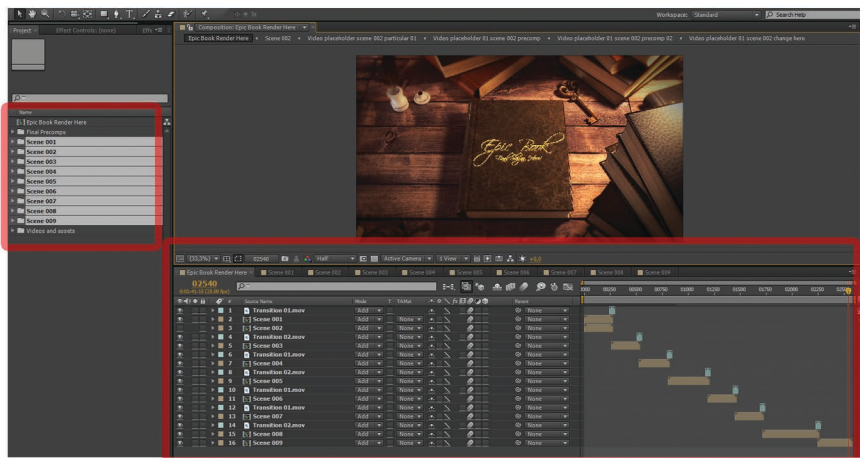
Workspace: Standard
Search Help

Project
Effect Controls: (none)

Composition: Epic Book Render Here

Epic Book Render Here • Scene 002 • Video placeholder scene 002 particular 01 • Video placeholder 01 scene 002 precomp • Video placeholder 01 scene 002 precomp 02 • Video placeholder 01 scene 002 change here

Name
Epic Book Render Here
Final Precomps
Scene 001
Scene 002
Scene 003
Scene 004
Scene 005
Scene 006
Scene 007
Scene 008
Scene 009
Videos and assets

Epic Book

(33,3%) 02540 Half Active Camera 1 View +0,0

Epic Book Render Here | Scene 001 | Scene 002 | Scene 003 | Scene 004 | Scene 005 | Scene 006 | Scene 007 | Scene 008 | Scene 009

02540

| # | Source Name | Mode | T TrkMat | Parent |
|---|---|---|---|---|
| 1 | Transition 01.mov | Add | | None |
| 2 | Scene 001 | Add | None | None |
| 3 | Scene 002 | Add | None | None |
| 4 | Transition 02.mov | Add | None | None |
| 5 | Scene 003 | Add | None | None |
| 6 | Transition 01.mov | Add | None | None |
| 7 | Scene 004 | Add | None | None |
| 8 | Transition 02.mov | Add | None | None |
| 9 | Scene 005 | Add | None | None |
| 10 | Transition 01.mov | Add | None | None |
| 11 | Scene 006 | Add | None | None |
| 12 | Transition 01.mov | Add | None | None |
| 13 | Scene 007 | Add | None | None |
| 14 | Transition 02.mov | Add | None | None |
| 15 | Scene 008 | Add | None | None |
| 16 | Scene 009 | Add | None | None |

00250 00500 00750 01000 01250 01500 01750 02000 02250